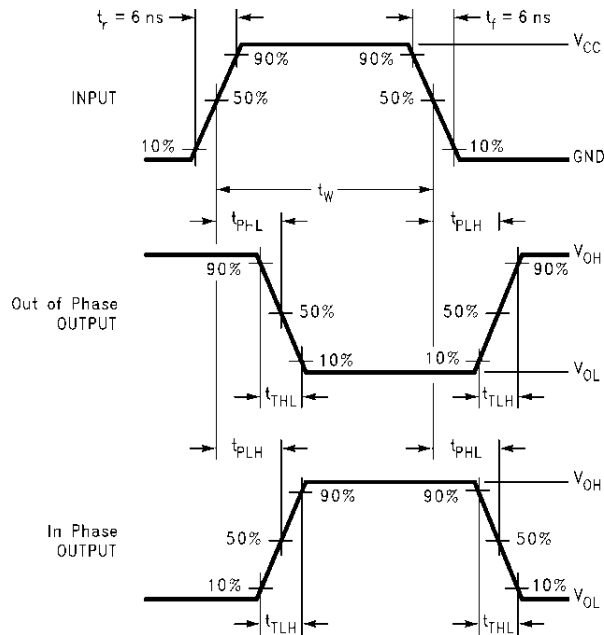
$t_r$ = 6 ns

$t_f$ = 6 ns

90%

90%

$V_{CC}$

INPUT

50%

50%

10%

10%

GND

$t_W$

$t_{PHL}$

$t_{PLH}$

90%

$V_{OH}$

90%

Out of Phase OUTPUT

50%

50%

10%

10%

$V_{OL}$

$t_{THL}$

$t_{TLH}$

$t_{PLH}$

$t_{PHL}$

$V_{OH}$

90%

90%

In Phase OUTPUT

50%

50%

10%

10%

$V_{OL}$

$t_{TLH}$

$t_{THL}$